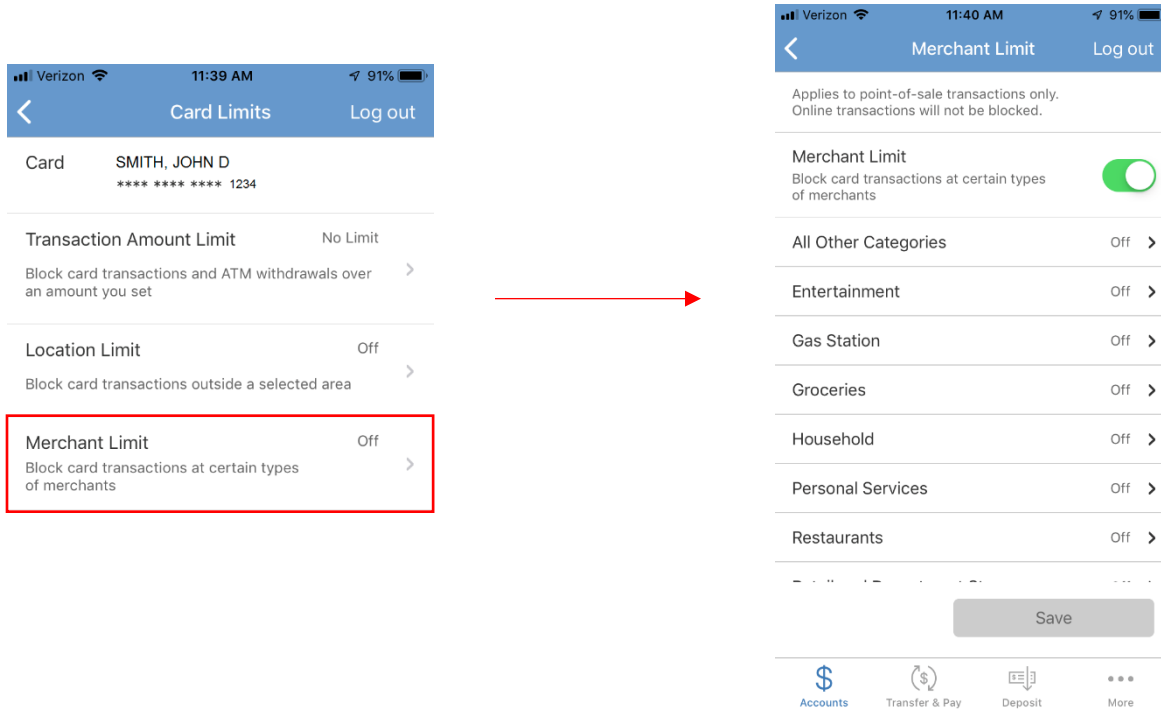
Verizon 11:39 AM 91%

Card Limits Log out

Card SMITH, JOHN D
**** **** **** 1234

Transaction Amount Limit No Limit
Block card transactions and ATM withdrawals over an amount you set

Location Limit Off
Block card transactions outside a selected area

Merchant Limit Off
Block card transactions at certain types of merchants

Verizon 11:40 AM 91%

Merchant Limit Log out

Applies to point-of-sale transactions only. Online transactions will not be blocked.

Merchant Limit
Block card transactions at certain types of merchants

All Other Categories Off

Entertainment Off

Gas Station Off

Groceries Off

Household Off

Personal Services Off

Restaurants Off

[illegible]

Save

Accounts Transfer & Pay Deposit More